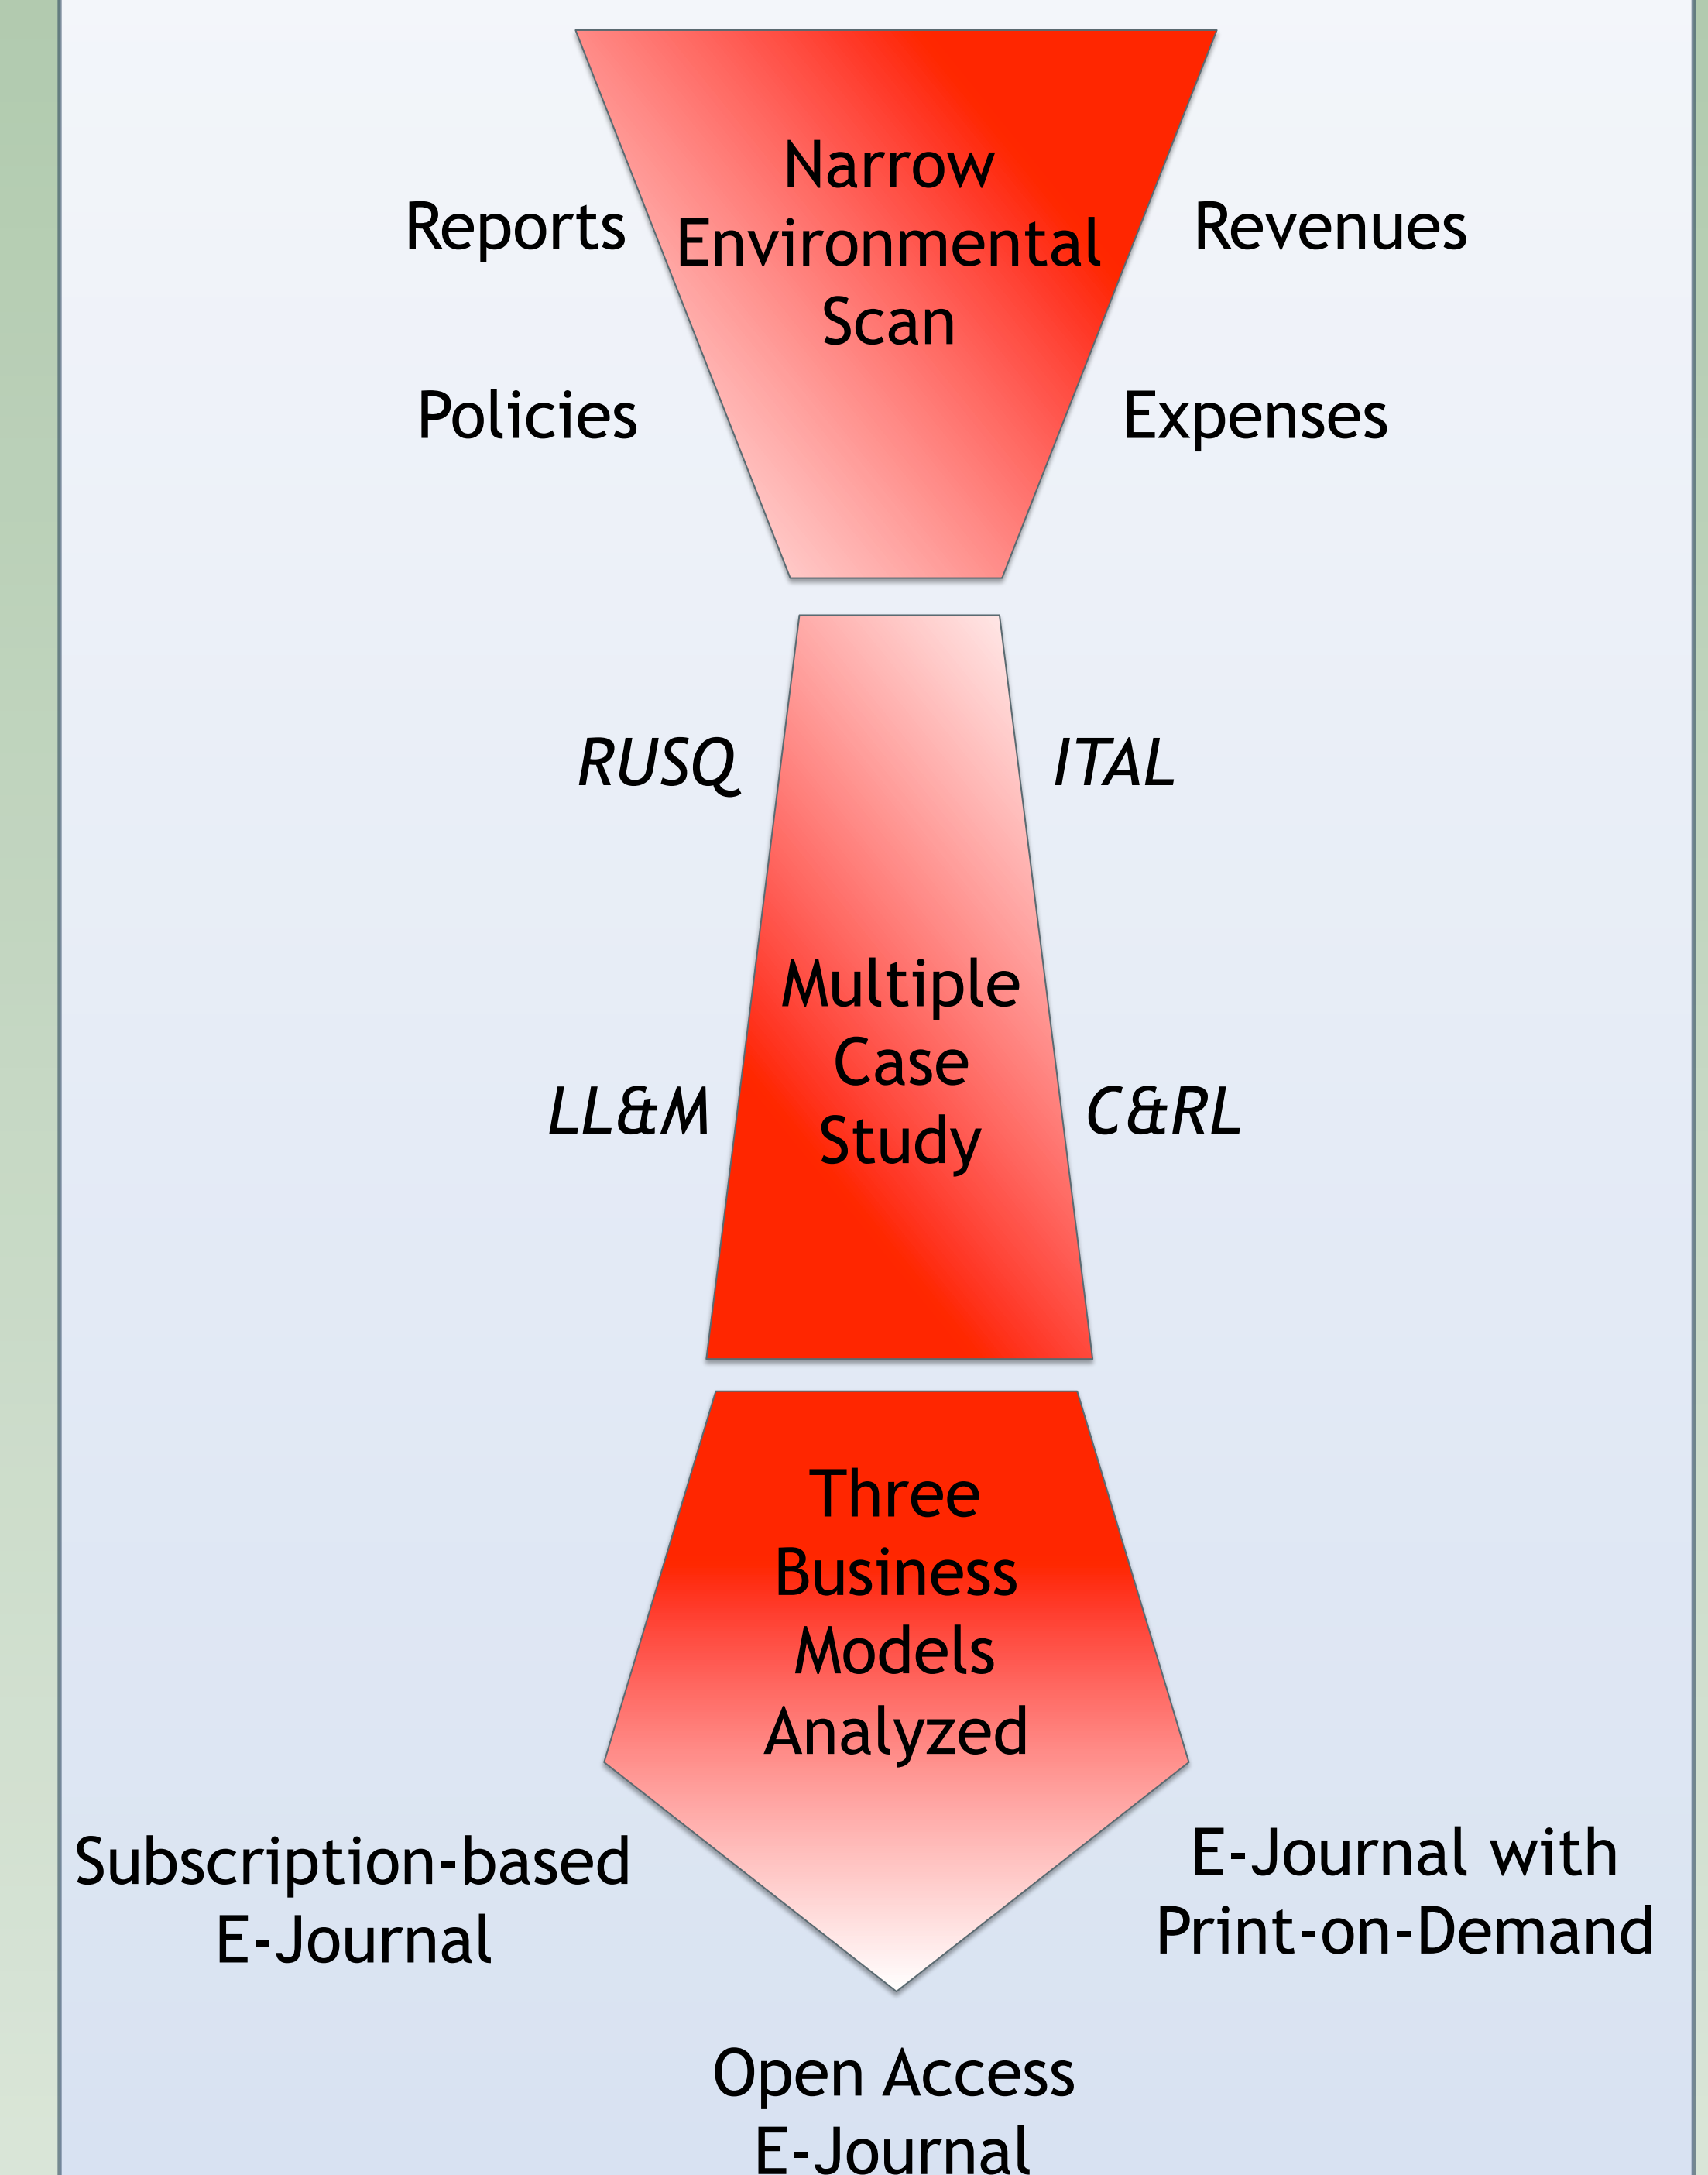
Narrow Environmental Scan

Reports

Revenues

Policies

Expenses

*RUSQ*

*ITAL*

Multiple Case Study

*LL&M*

*C&RL*

Three Business Models Analyzed

Subscription-based E-Journal

E-Journal with Print-on-Demand

Open Access E-Journal